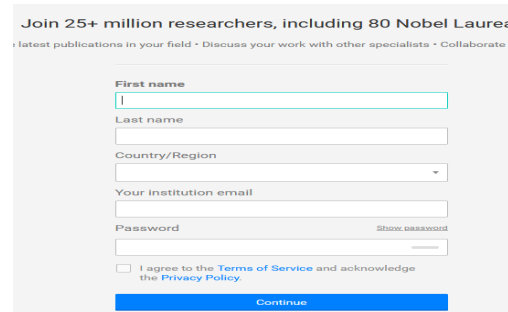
Join 25+ million researchers, including 80 Nobel Laurea

latest publications in your field • Discuss your work with other specialists • Collaborate

First name

Last name

Country/Region

Your institution email

Password

Show password

I agree to the Terms of Service and acknowledge the Privacy Policy.

Continue